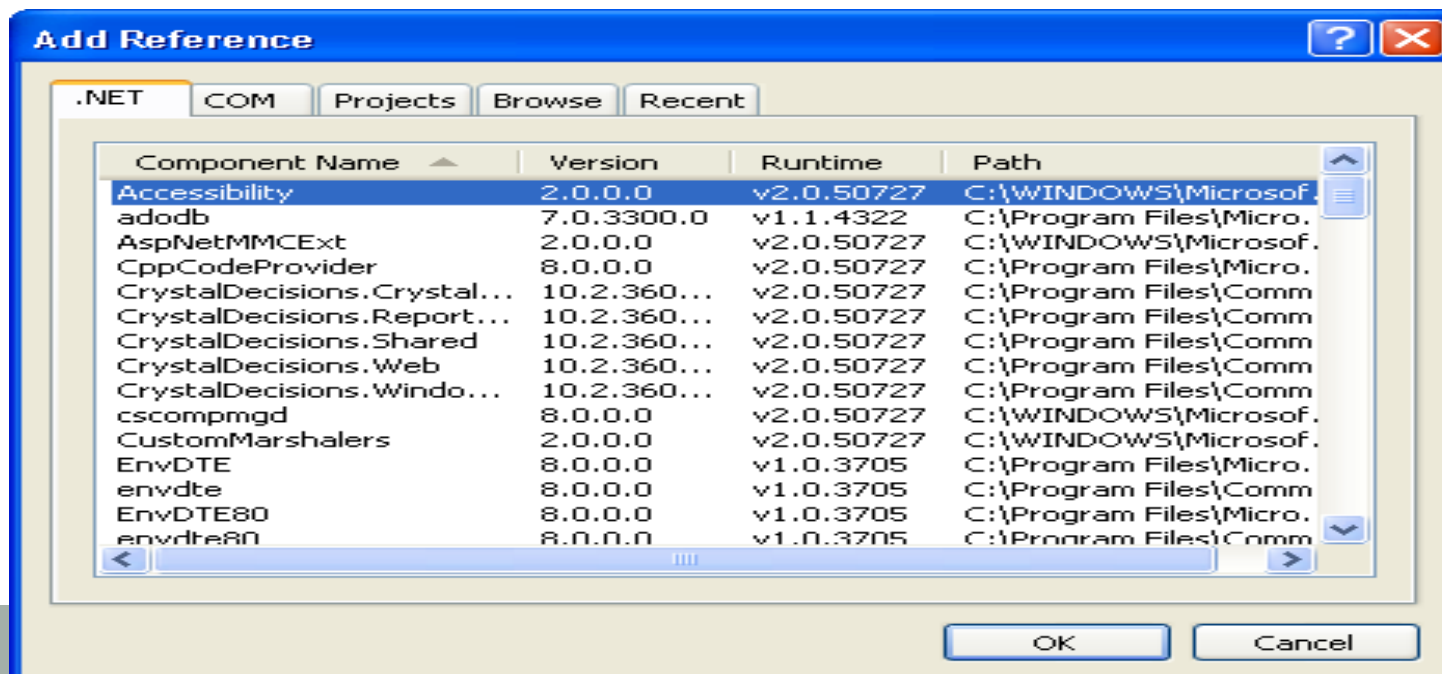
Add Reference

.NET | COM | Projects | Browse | Recent

| Component Name | Version | Runtime | Path |
|---|---|---|---|
| Accessibility | 2.0.0.0 | v2.0.50727 | C:\WINDOWS\Microsof. |
| adodb | 7.0.3300.0 | v1.1.4322 | C:\Program Files\Micro. |
| AspNetMMCExt | 2.0.0.0 | v2.0.50727 | C:\WINDOWS\Microsof. |
| CppCodeProvider | 8.0.0.0 | v2.0.50727 | C:\Program Files\Micro. |
| CrystalDecisions.Crystal... | 10.2.360... | v2.0.50727 | C:\Program Files\Comm |
| CrystalDecisions.Report... | 10.2.360... | v2.0.50727 | C:\Program Files\Comm |
| CrystalDecisions.Shared | 10.2.360... | v2.0.50727 | C:\Program Files\Comm |
| CrystalDecisions.Web | 10.2.360... | v2.0.50727 | C:\Program Files\Comm |
| CrystalDecisions.Windo... | 10.2.360... | v2.0.50727 | C:\Program Files\Comm |
| cscompmgd | 8.0.0.0 | v2.0.50727 | C:\WINDOWS\Microsof. |
| CustomMarshalers | 2.0.0.0 | v2.0.50727 | C:\WINDOWS\Microsof. |
| EnvDTE | 8.0.0.0 | v1.0.3705 | C:\Program Files\Micro. |
| envdte | 8.0.0.0 | v1.0.3705 | C:\Program Files\Comm |
| EnvDTE80 | 8.0.0.0 | v1.0.3705 | C:\Program Files\Micro. |
| envdte80 | 8.0.0.0 | v1.0.3705 | C:\Program Files\Comm |

OK | Cancel